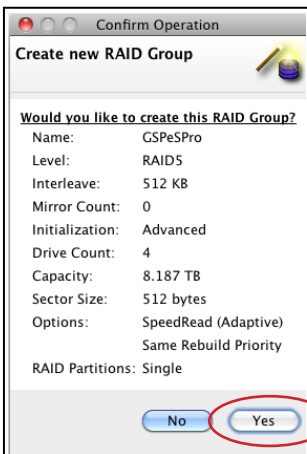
Confirm Operation

Create new RAID Group

Would you like to create this RAID Group?

| | |
|---|---|
| Name: | GSPeSPro |
| Level: | RAID5 |
| Interleave: | 512 KB |
| Mirror Count: | 0 |
| Initialization: | Advanced |
| Drive Count: | 4 |
| Capacity: | 8.187 TB |
| Sector Size: | 512 bytes |
| Options: | SpeedRead (Adaptive) |
| | Same Rebuild Priority |
| RAID Partitions: | Single |

No Yes